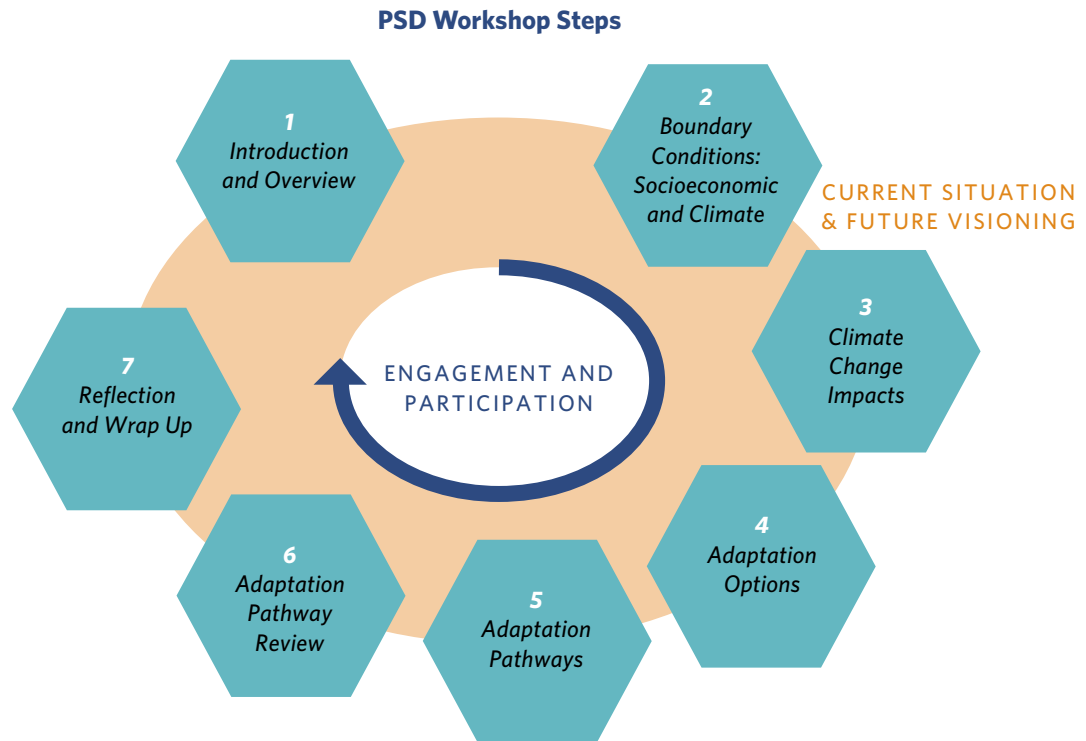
PSD Workshop Steps

1
Introduction and Overview

2
Boundary Conditions: Socioeconomic and Climate

CURRENT SITUATION & FUTURE VISIONING

3
Climate Change Impacts

ENGAGEMENT AND PARTICIPATION

7
Reflection and Wrap Up

4
Adaptation Options

6
Adaptation Pathway Review

5
Adaptation Pathways